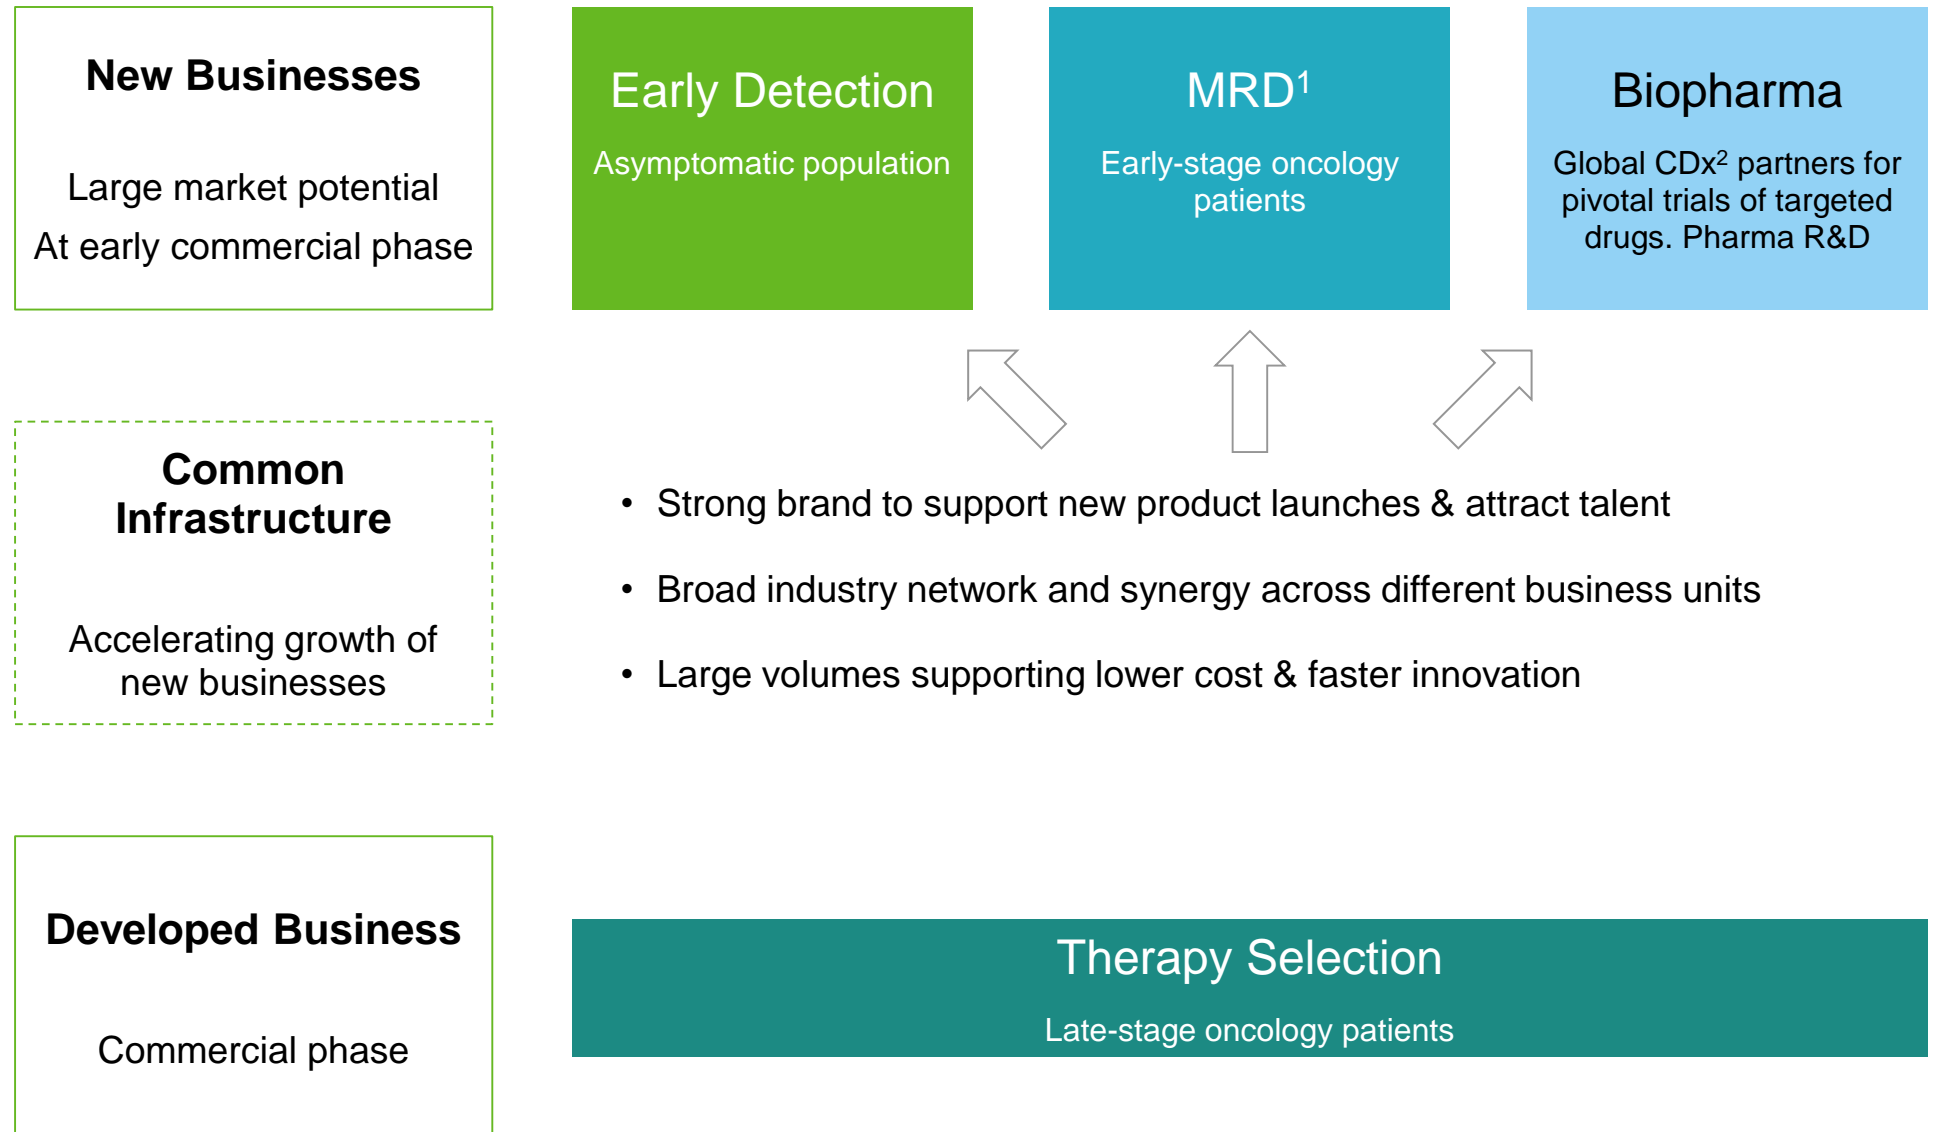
New Businesses

Large market potential

At early commercial phase

Early Detection

Asymptomatic population

MRD$^1$

Early-stage oncology patients

Biopharma

Global CDx$^2$ partners for pivotal trials of targeted drugs. Pharma R&D

Common Infrastructure

Accelerating growth of new businesses

• Strong brand to support new product launches & attract talent

• Broad industry network and synergy across different business units

• Large volumes supporting lower cost & faster innovation

Developed Business

Commercial phase

Therapy Selection

Late-stage oncology patients